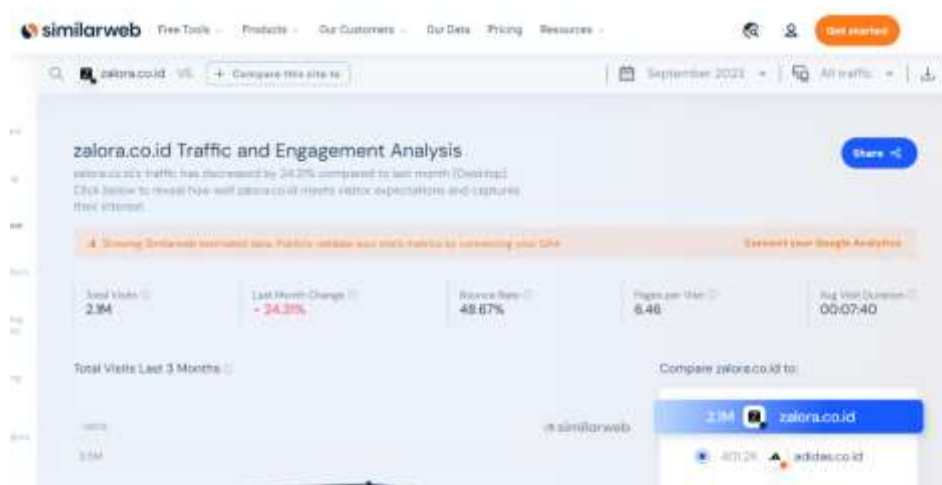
similarweb Free Tools Products Our Customers Our Data Pricing Resources Get started

zalora.co.id VS + Compare this site to September 2021 All traffic

zalora.co.id Traffic and Engagement Analysis

zalora.co.id's traffic has decreased by 24.31% compared to last month (Desktop). Click below to reveal how well zalora.co.id meets visitor expectations and captures their interest.

Share

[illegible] Connect your Google Analytics

Total Visits 2.1M

Last Month Change - 24.31%

Bounce Rate 48.67%

Pages per Visit 6.46

Avg Visit Duration 00:07:40

Total Visits Last 3 Months

Compare zalora.co.id to:

similarweb

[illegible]

2.5M

2.1M zalora.co.id

401.2K adidas.co.id